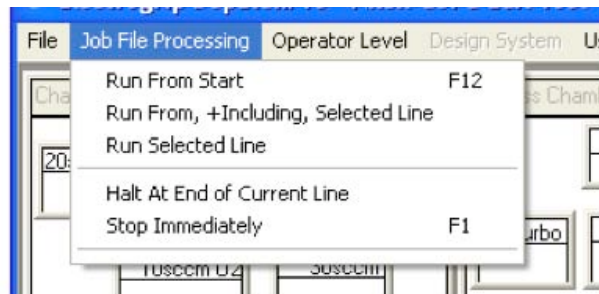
File Job File Processing Operator Level Design System U

Run From Start F12
Run From, +Including, Selected Line
Run Selected Line

Halt At End of Current Line
Stop Immediately F1

Cha
20
ss Cham
urbo
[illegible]sccm O2
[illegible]sccm